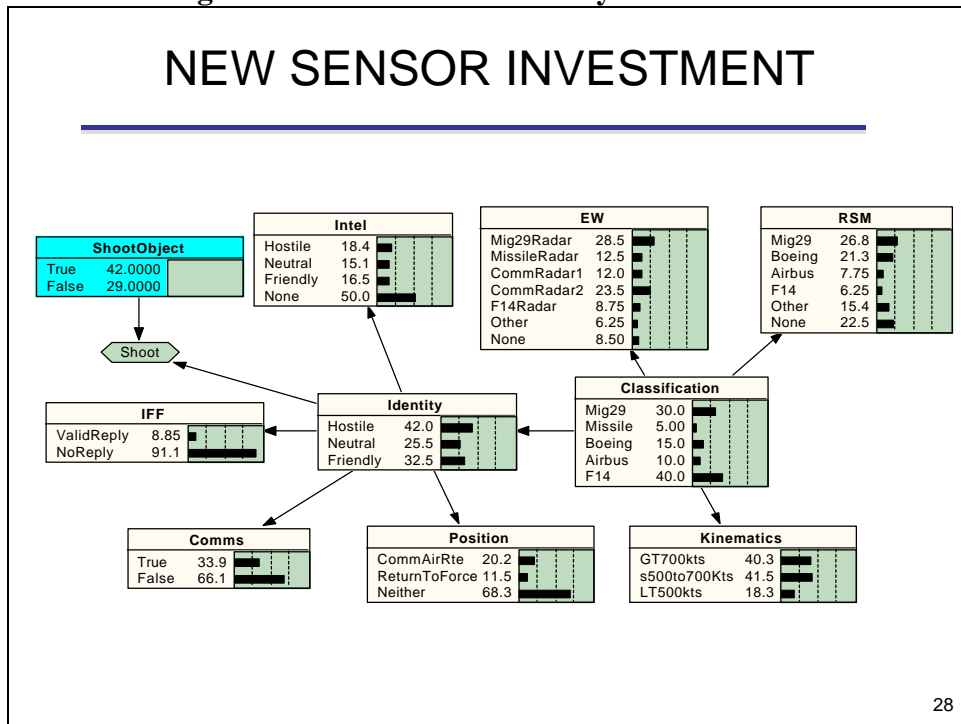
NEW SENSOR INVESTMENT

| ShootObject | |
|---|---|
| True | 42.0000 |
| False | 29.0000 |

Shoot

| Intel | |
|---|---|
| Hostile | 18.4 |
| Neutral | 15.1 |
| Friendly | 16.5 |
| None | 50.0 |

| EW | |
|---|---|
| Mig29Radar | 28.5 |
| MissileRadar | 12.5 |
| CommRadar1 | 12.0 |
| CommRadar2 | 23.5 |
| F14Radar | 8.75 |
| Other | 6.25 |
| None | 8.50 |

| RSM | |
|---|---|
| Mig29 | 26.8 |
| Boeing | 21.3 |
| Airbus | 7.75 |
| F14 | 6.25 |
| Other | 15.4 |
| None | 22.5 |

| IFF | |
|---|---|
| ValidReply | 8.85 |
| NoReply | 91.1 |

| Identity | |
|---|---|
| Hostile | 42.0 |
| Neutral | 25.5 |
| Friendly | 32.5 |

| Classification | |
|---|---|
| Mig29 | 30.0 |
| Missile | 5.00 |
| Boeing | 15.0 |
| Airbus | 10.0 |
| F14 | 40.0 |

| Comms | |
|---|---|
| True | 33.9 |
| False | 66.1 |

| Position | |
|---|---|
| CommAirRte | 20.2 |
| ReturnToForce | 11.5 |
| Neither | 68.3 |

| Kinematics | |
|---|---|
| GT700kts | 40.3 |
| s500to700Kts | 41.5 |
| LT500kts | 18.3 |

28